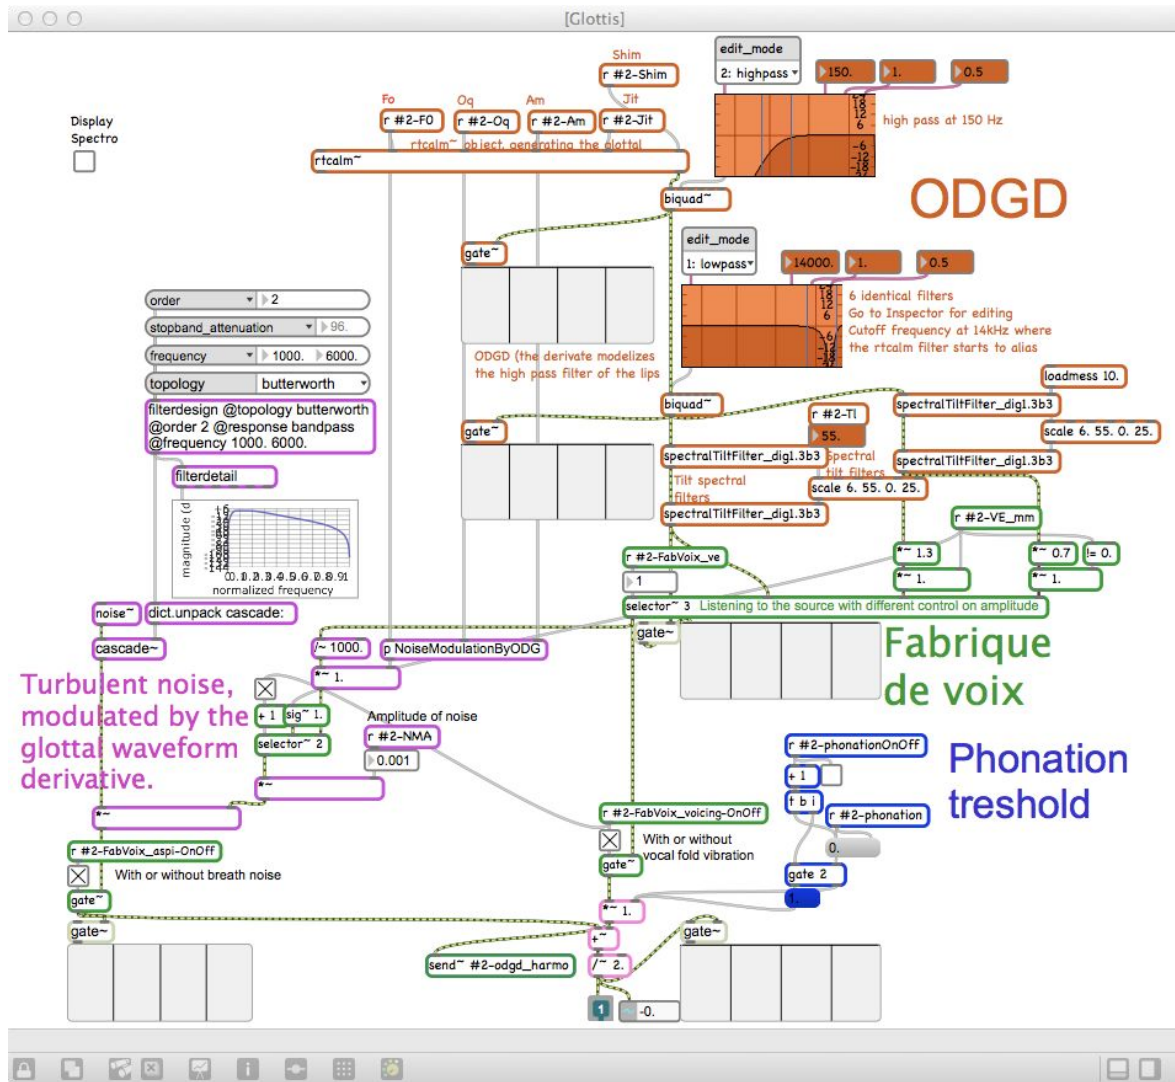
[Glottis]

Display Spectro

Shim
r #2-Shim
edit_mode
2: highpass
150.
1.
0.5
high pass at 150 Hz

Fo
r #2-F0
Oq
r #2-Oq
Am
r #2-Am
Jit
r #2-Jit
rtcalm~ object, generating the glottal
rtcalm~

biquad~
ODGD

gate~

edit_mode
1: lowpass
14000.
1.
0.5
6 identical filters
Go to Inspector for editing
Cutoff frequency at 14kHz where
the rtcalm filter starts to alias

order 2
stopband_attenuation 96.
frequency 1000. 6000.
topology butterworth
filterdesign @topology butterworth @order 2 @response bandpass @frequency 1000. 6000.

ODGD (the derivate modelizes the high pass filter of the lips

loadmess 10.
biquad~
r #2-Tl
spectralTiltFilter_dig1.3b3
gate~
55.
scale 6. 55. 0. 25.
spectralTiltFilter_dig1.3b3
Spectral tilt filters
spectralTiltFilter_dig1.3b3
filterdetail
Tilt spectral filters
scale 6. 55. 0. 25.
spectralTiltFilter_dig1.3b3
r #2-VE_mm

magnitude (d
normalized frequency

r #2-FabVoix_ve
*~ 1.3
*~ 0.7
!= 0.
1
*~ 1.
*~ 1.
noise~
dict.unpack cascade:
selector~ 3 Listening to the source with different control on amplitude
gate~
cascade~
/~ 1000.
p NoiseModulationByODG
Fabrique de voix
*~ 1.
Turbulent noise, modulated by the glottal waveform derivative.
+ 1
sig~ 1.
Amplitude of noise
selector~ 2
r #2-NMA
0.001
r #2-phonationOnOff
Phonation treshold
+ 1
*~
t b i
r #2-phonation
*~
r #2-FabVoix_voicing-OnOff
With or without vocal fold vibration
0.
r #2-FabVoix_aspi-OnOff
With or without breath noise
gate~
gate 2
gate~
1.
*~ 1.
gate~
gate~
+~
send~ #2-odgd_harmo
/~ 2.
1
-0.